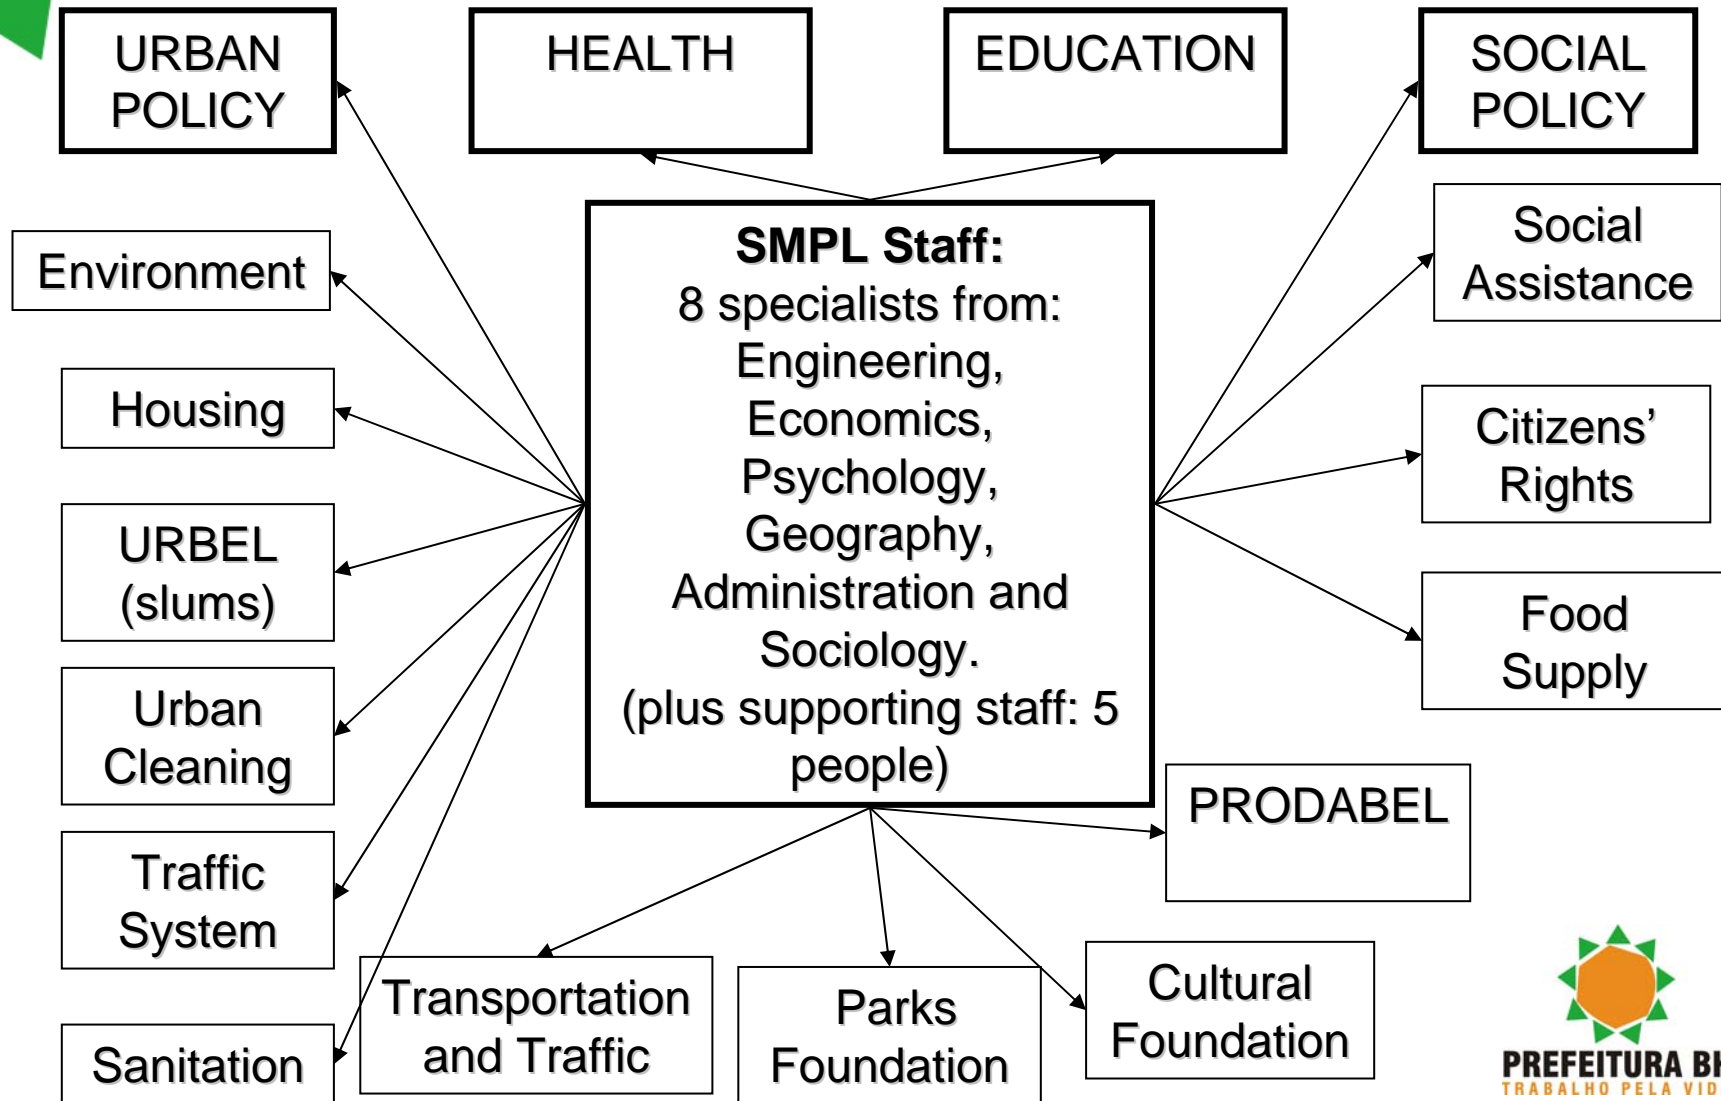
URBAN POLICY

HEALTH

EDUCATION

SOCIAL POLICY

Environment

Housing

URBEL (slums)

Urban Cleaning

Traffic System

Sanitation

**SMPL Staff:**
8 specialists from: Engineering, Economics, Psychology, Geography, Administration and Sociology.
(plus supporting staff: 5 people)

Social Assistance

Citizens' Rights

Food Supply

PRODABEL

Transportation and Traffic

Parks Foundation

Cultural Foundation

PREFEITURA BH
TRABALHO PELA VID